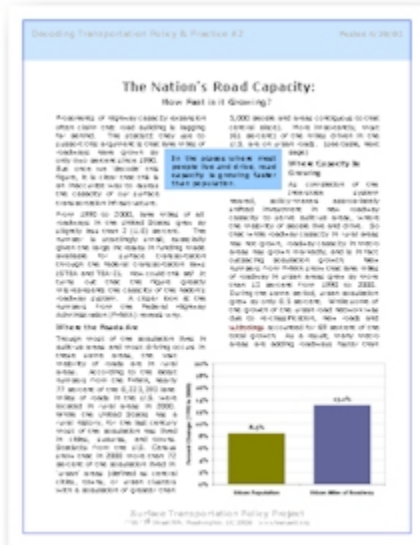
Decoding Transportation Policy & Practice #3

Posted 5/30/03

The Nation's Road Capacity:

How Fast is it Growing?

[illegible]

In the places where most people live and drive, road capacity is growing faster than population.

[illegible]

Where the Roads Are

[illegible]

Where Capacity is Growing

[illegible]

Percent Change (1990 to 2000)

Urban Population

Urban Miles of Roadway

Surface Transportation Policy Project

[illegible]